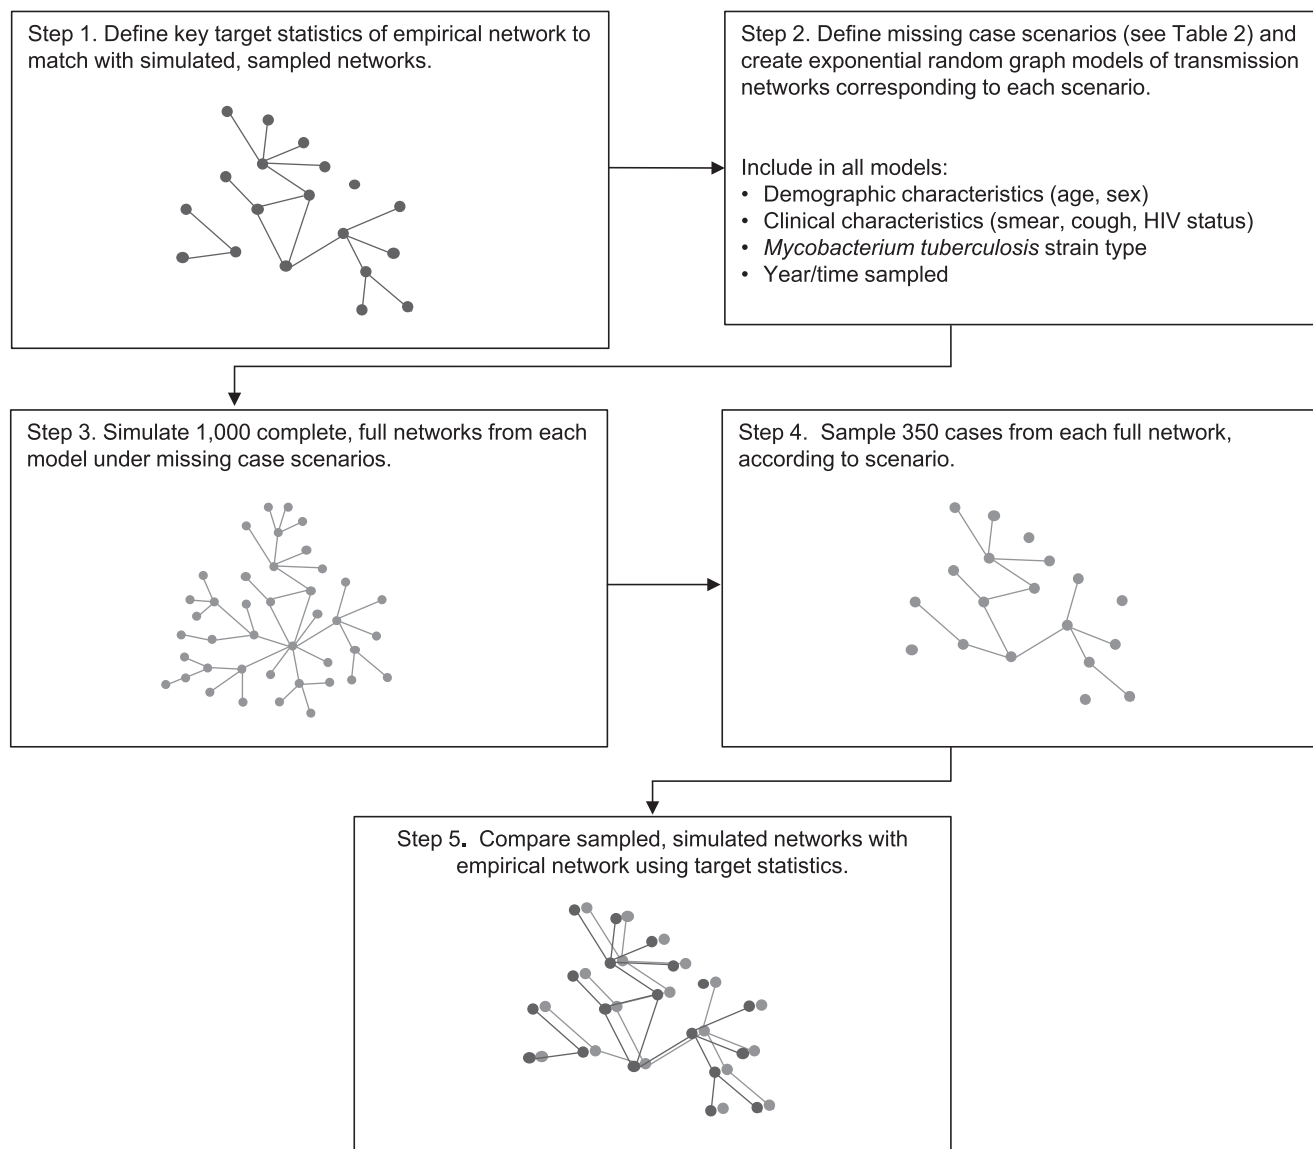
Step 1. Define key target statistics of empirical network to match with simulated, sampled networks.

Step 2. Define missing case scenarios (see Table 2) and create exponential random graph models of transmission networks corresponding to each scenario.

Include in all models:
• Demographic characteristics (age, sex)
• Clinical characteristics (smear, cough, HIV status)
• Mycobacterium tuberculosis strain type
• Year/time sampled

Step 3. Simulate 1,000 complete, full networks from each model under missing case scenarios.

Step 4. Sample 350 cases from each full network, according to scenario.

Step 5. Compare sampled, simulated networks with empirical network using target statistics.